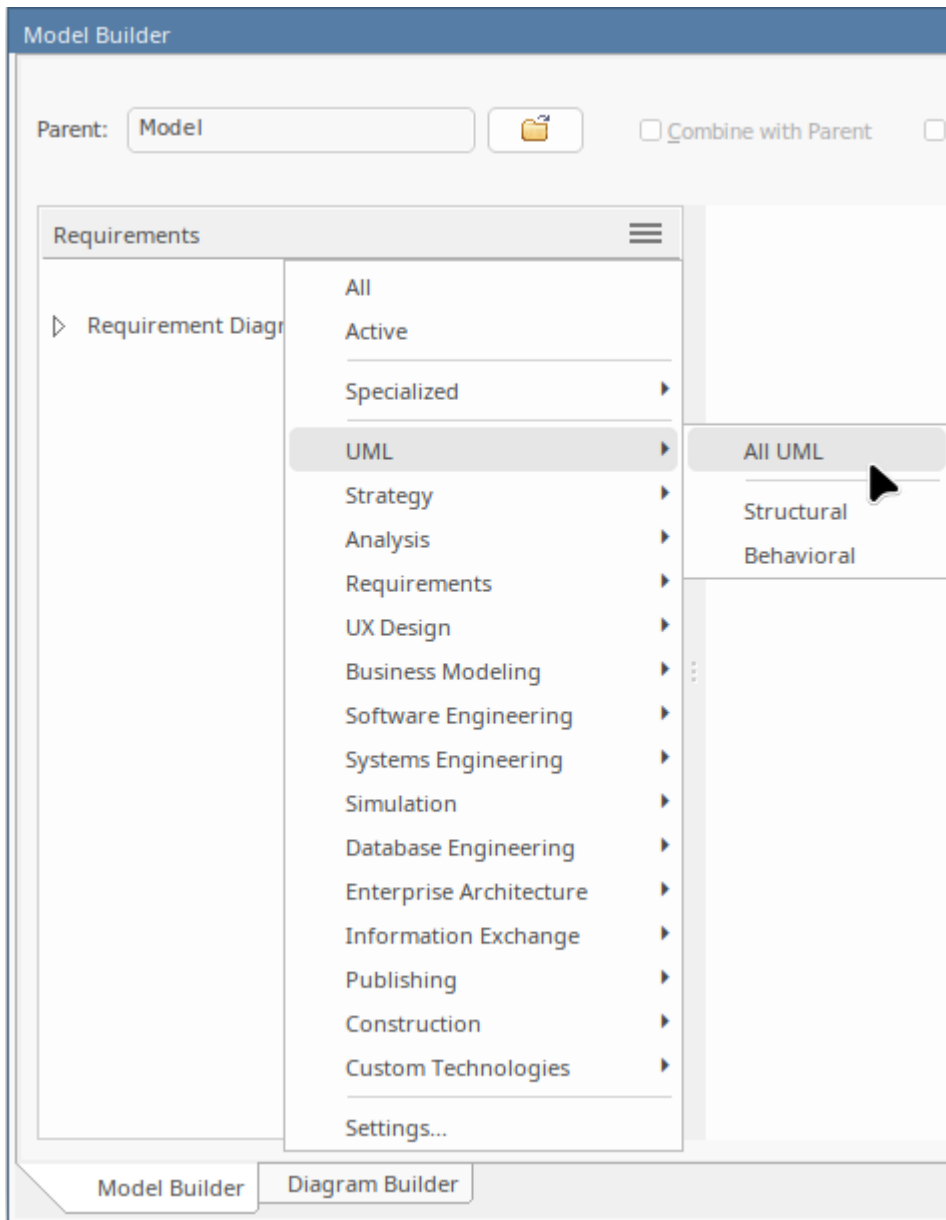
Model Builder

Parent: Model

Combine with Parent

Requirements

Requirement Diagr

All
Active
Specialized
UML
Strategy
Analysis
Requirements
UX Design
Business Modeling
Software Engineering
Systems Engineering
Simulation
Database Engineering
Enterprise Architecture
Information Exchange
Publishing
Construction
Custom Technologies
Settings...

All UML
Structural
Behavioral

Model Builder
Diagram Builder